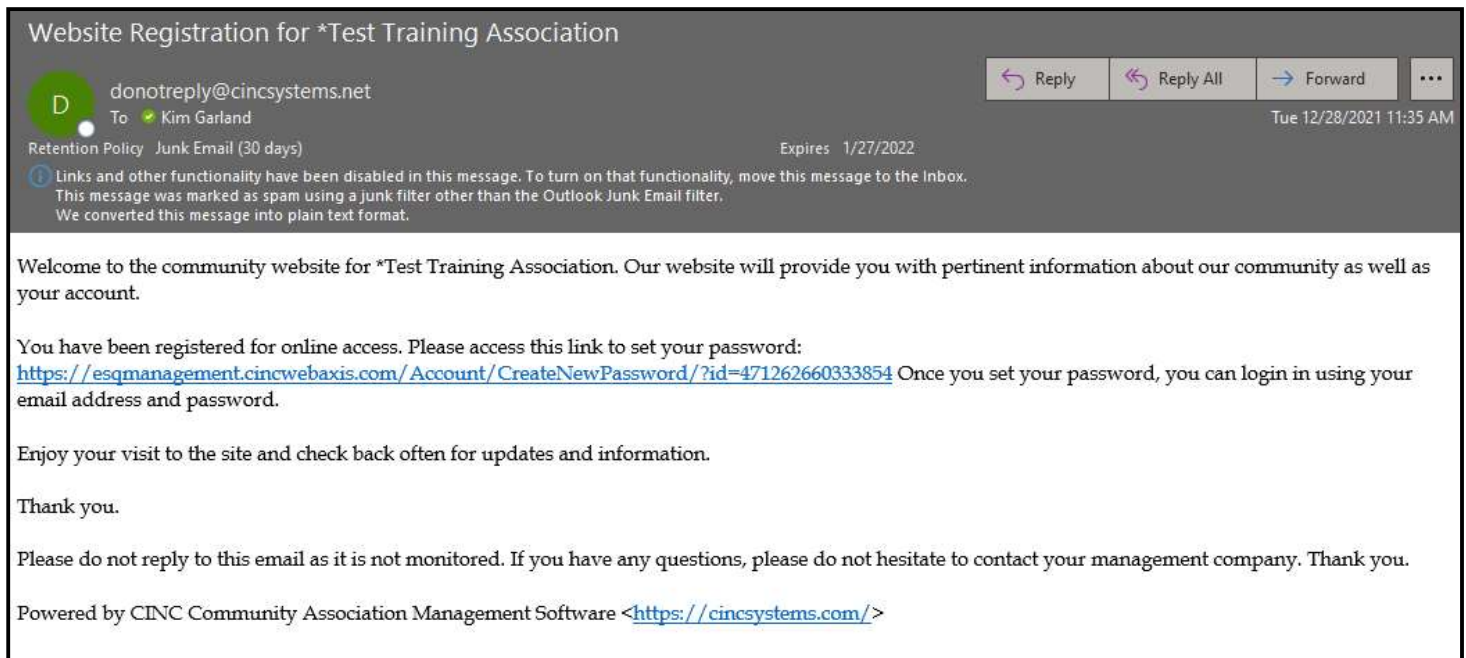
Website Registration for *Test Training Association

D

donotreply@cincsystems.net

To Kim Garland

Reply Reply All Forward ...

Tue 12/28/2021 11:35 AM

Retention Policy Junk Email (30 days) Expires 1/27/2022

Links and other functionality have been disabled in this message. To turn on that functionality, move this message to the Inbox.
This message was marked as spam using a junk filter other than the Outlook Junk Email filter.
We converted this message into plain text format.

Welcome to the community website for *Test Training Association. Our website will provide you with pertinent information about our community as well as your account.

You have been registered for online access. Please access this link to set your password: https://esqmanagement.cincwebaxis.com/Account/CreateNewPassword/?id=471262660333854 Once you set your password, you can login in using your email address and password.

Enjoy your visit to the site and check back often for updates and information.

Thank you.

Please do not reply to this email as it is not monitored. If you have any questions, please do not hesitate to contact your management company. Thank you.

Powered by CINC Community Association Management Software <https://cincsystems.com/>